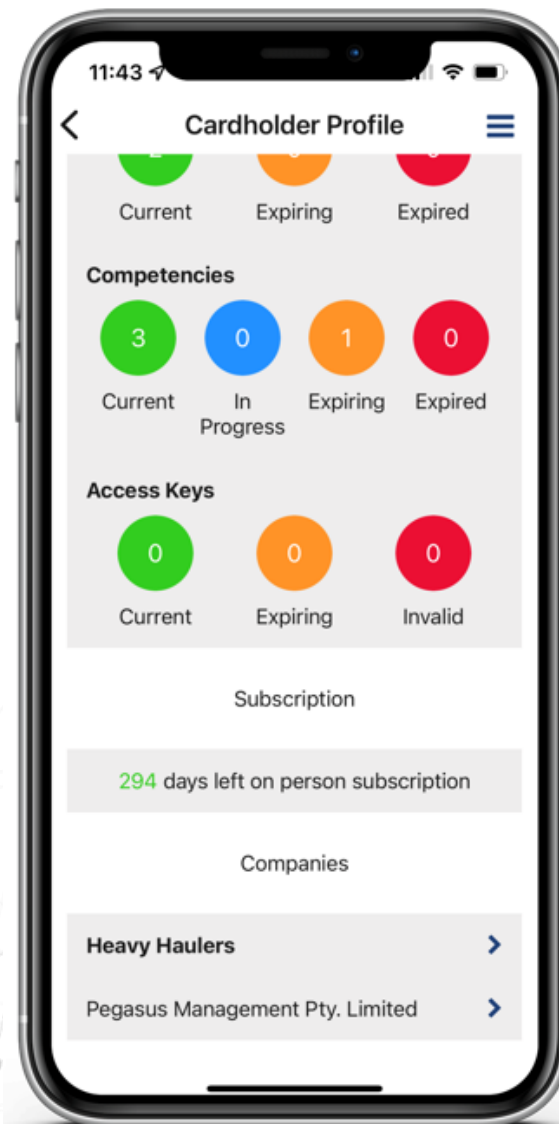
11:43

Cardholder Profile

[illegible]
Current
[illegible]
Expiring
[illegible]
Expired

Competencies

3
Current
0
In Progress
1
Expiring
0
Expired

Access Keys

0
Current
0
Expiring
0
Invalid

Subscription

294 days left on person subscription

Companies

Heavy Haulers

Pegasus Management Pty. Limited